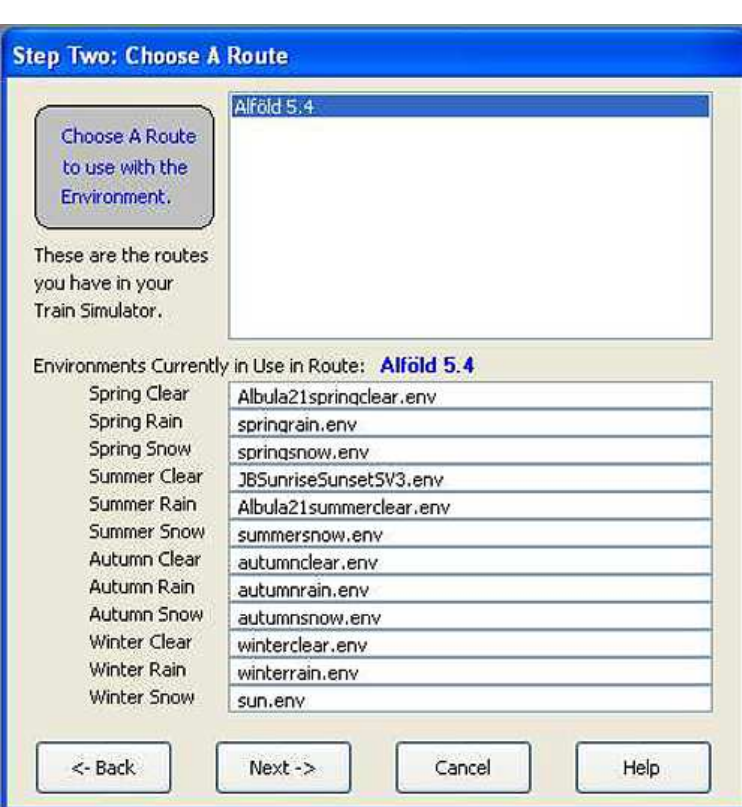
Step Two: Choose A Route

Choose A Route to use with the Environment.

These are the routes you have in your Train Simulator.

Alföld 5.4

Environments Currently in Use in Route: Alföld 5.4

| | |
|---|---|
| Spring Clear | Albula21springclear.env |
| Spring Rain | springrain.env |
| Spring Snow | springsnow.env |
| Summer Clear | JBSunriseSunsetSV3.env |
| Summer Rain | Albula21summerclear.env |
| Summer Snow | summersnow.env |
| Autumn Clear | autumnclear.env |
| Autumn Rain | autumnrain.env |
| Autumn Snow | autumnsnow.env |
| Winter Clear | winterclear.env |
| Winter Rain | winterrain.env |
| Winter Snow | sun.env |

<- Back

Next ->

Cancel

Help